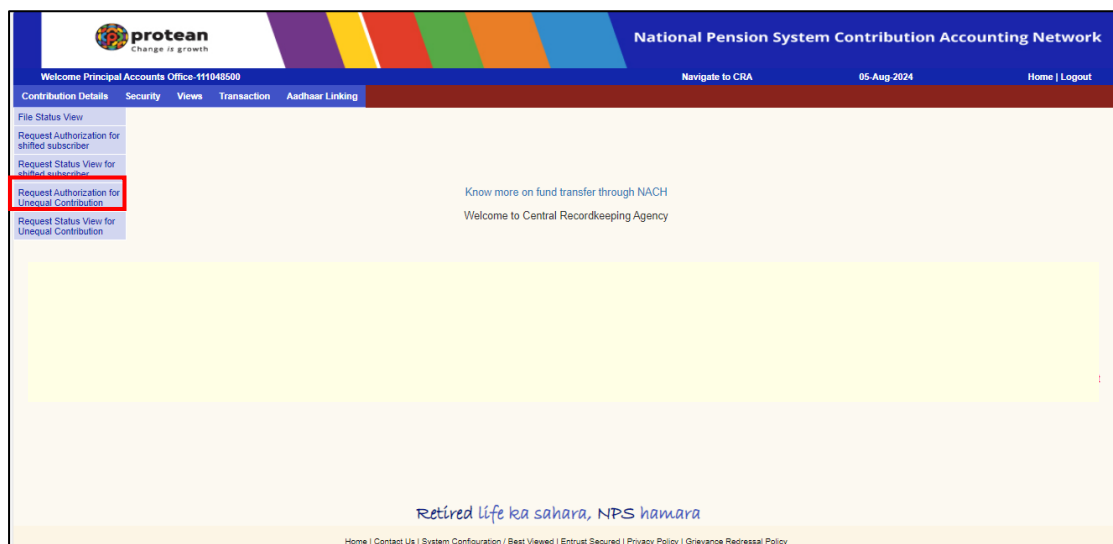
protean
Change is growth

National Pension System Contribution Accounting Network

Welcome Principal Accounts Office-111048500

Navigate to CRA

05-Aug-2024

Home | Logout

Contribution Details Security Views Transaction Aadhaar Linking

File Status View

Request Authorization for shifted subscriber

Request Status View for shifted subscriber

Request Authorization for Unequal Contribution

Request Status View for Unequal Contribution

Know more on fund transfer through NACH

Welcome to Central Recordkeeping Agency

Retired life ka sahara, NPS hamara

Home | Contact Us | System Configuration / Best Viewed | Entrust Secured | Privacy Policy | Grievance Redressal Policy